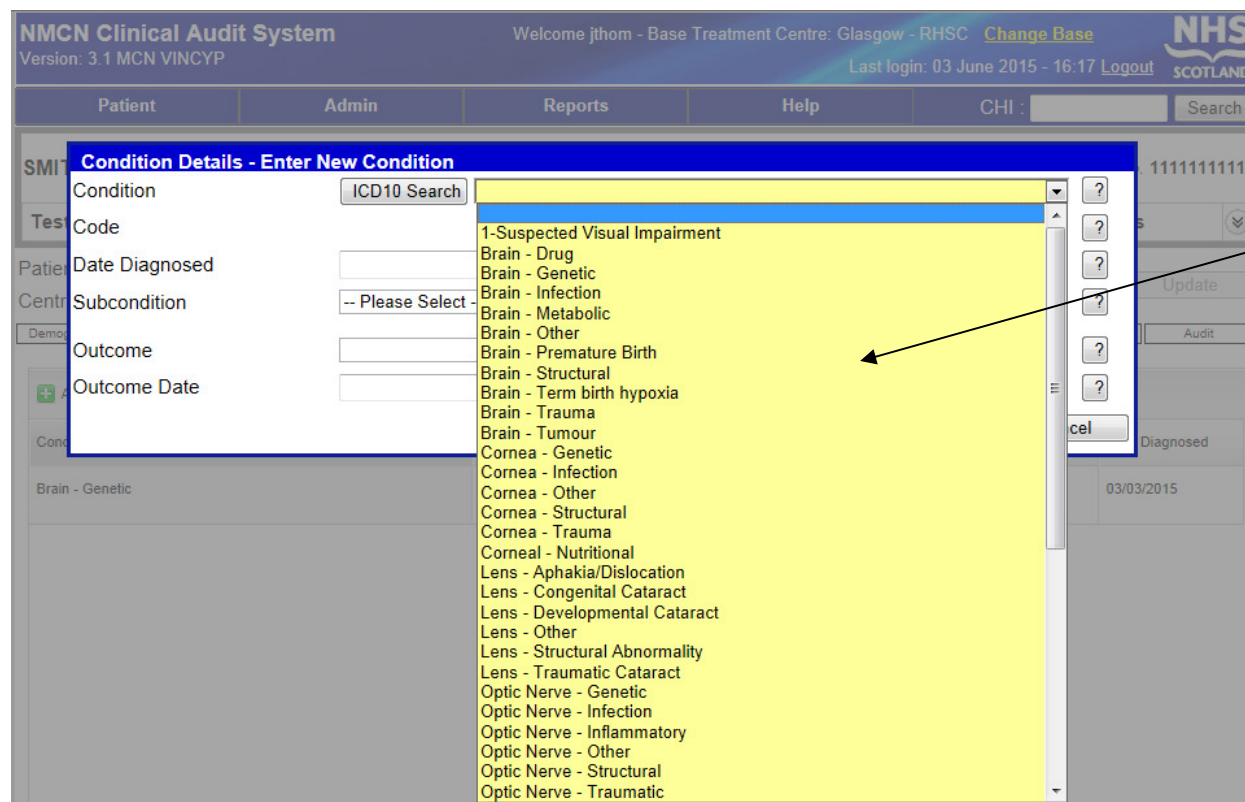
NMCN Clinical Audit System
Version: 3.1 MCN VINCYP

Welcome jthom - Base Treatment Centre: Glasgow - RHSC Change Base
Last login: 03 June 2015 - 16:17 Logout

NHS SCOTLAND

Patient | Admin | Reports | Help | CHI : | Search

SMI
Test
Patie
Centr
Demog

Condition Details - Enter New Condition
Condition ICD10 Search ?
Code ?
Date Diagnosed ?
Subcondition -- Please Select - ?
Outcome ?
Outcome Date ?
cel

1-Suspected Visual Impairment
Brain - Drug
Brain - Genetic
Brain - Infection
Brain - Metabolic
Brain - Other
Brain - Premature Birth
Brain - Structural
Brain - Term birth hypoxia
Brain - Trauma
Brain - Tumour
Cornea - Genetic
Cornea - Infection
Cornea - Other
Cornea - Structural
Cornea - Trauma
Corneal - Nutritional
Lens - Aphakia/Dislocation
Lens - Congenital Cataract
Lens - Developmental Cataract
Lens - Other
Lens - Structural Abnormality
Lens - Traumatic Cataract
Optic Nerve - Genetic
Optic Nerve - Infection
Optic Nerve - Inflammatory
Optic Nerve - Other
Optic Nerve - Structural
Optic Nerve - Traumatic

. 1111111111
s
Update
Audit
Cond
Diagnosed
Brain - Genetic
03/03/2015